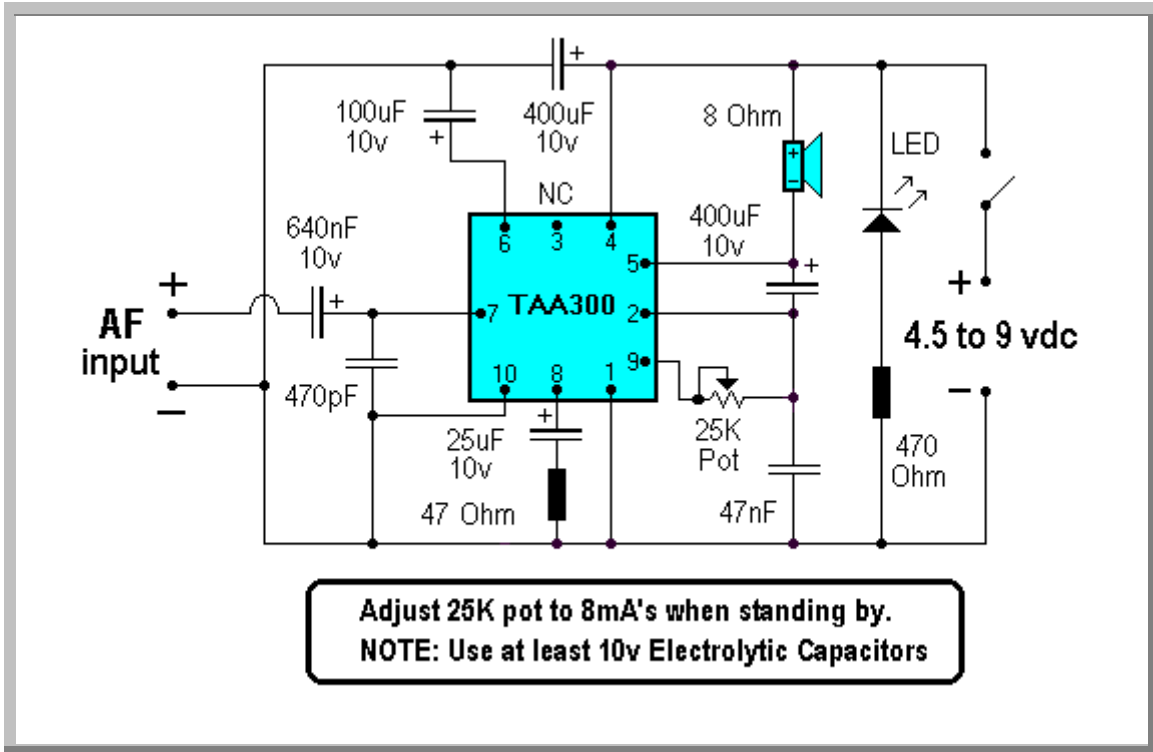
100uF
10v

400uF
10v

8 Ohm

LED

NC

640nF
10v

400uF
10v

+
AF
input
−

6 3 4
5
7 TAA300 2
9
10 8 1

470pF

25uF
10v

25K
Pot

4.5 to 9 vdc

470
Ohm

47 Ohm

47nF

Adjust 25K pot to 8mA's when standing by.
NOTE: Use at least 10v Electrolytic Capacitors